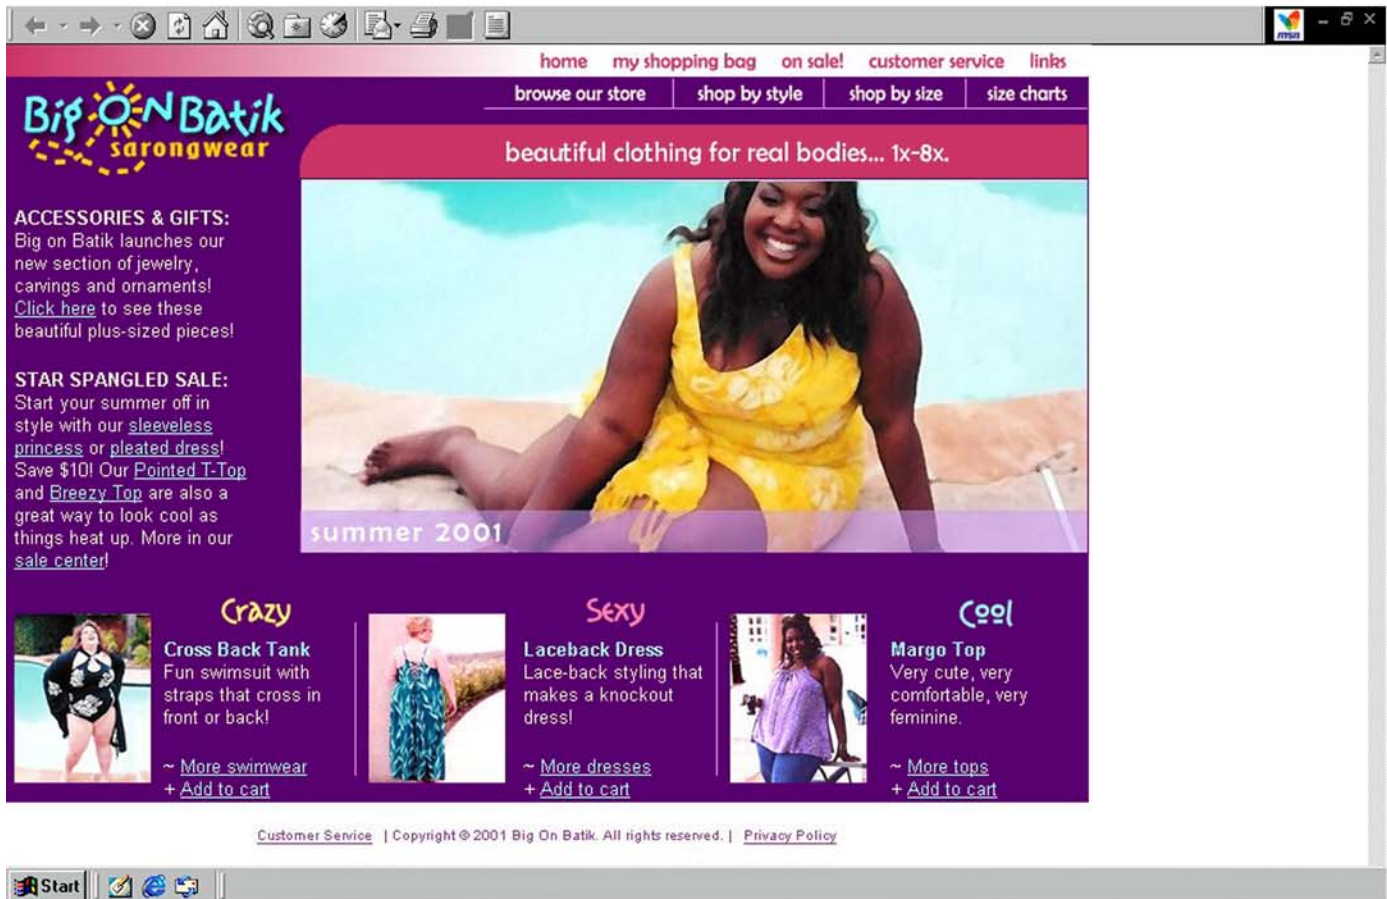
home my shopping bag on sale! customer service links

browse our store | shop by style | shop by size | size charts

Big ON Batik sarongwear

beautiful clothing for real bodies... 1x-8x.

ACCESSORIES & GIFTS:
Big on Batik launches our new section of jewelry, carvings and ornaments! Click here to see these beautiful plus-sized pieces!

STAR SPANGLED SALE:
Start your summer off in style with our sleeveless princess or pleated dress! Save $10! Our Pointed T-Top and Breezy Top are also a great way to look cool as things heat up. More in our sale center!

summer 2001

Crazy
Cross Back Tank
Fun swimsuit with straps that cross in front or back!
~ More swimwear
+ Add to cart

Sexy
Laceback Dress
Lace-back styling that makes a knockout dress!
~ More dresses
+ Add to cart

Cool
Margo Top
Very cute, very comfortable, very feminine.
~ More tops
+ Add to cart

Customer Service | Copyright © 2001 Big On Batik. All rights reserved. | Privacy Policy

Start